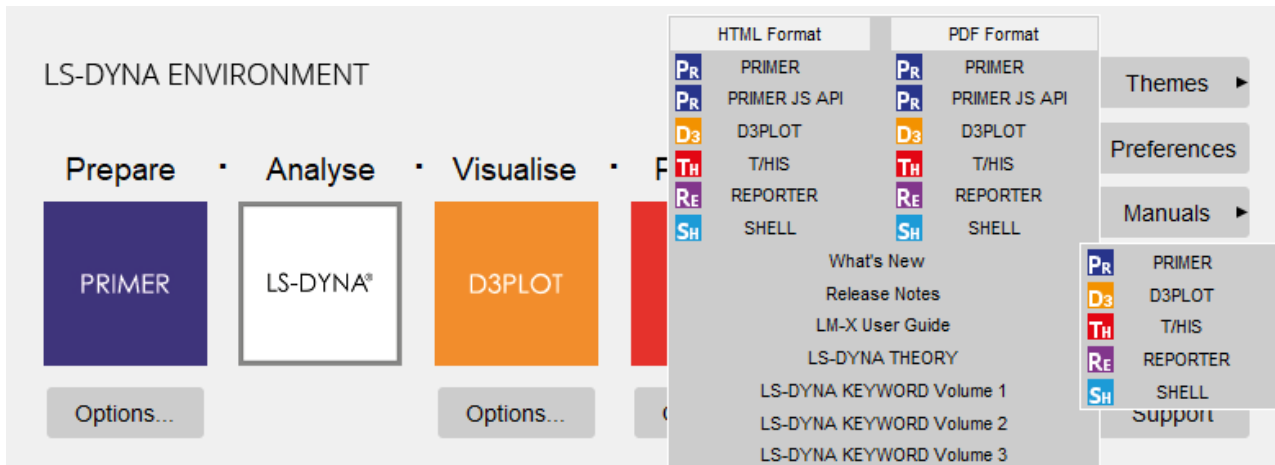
LS-DYNA ENVIRONMENT

Prepare · Analyse · Visualise · P

PRIMER

LS-DYNA®

D3PLOT

Options...

Options...

C

| HTML Format | PDF Format |
|---|---|
| PR PRIMER | PR PRIMER |
| PR PRIMER JS API | PR PRIMER JS API |
| D3 D3PLOT | D3 D3PLOT |
| TH T/HIS | TH T/HIS |
| RE REPORTER | RE REPORTER |
| SH SHELL | SH SHELL |

What's New
Release Notes
LM-X User Guide
LS-DYNA THEORY
LS-DYNA KEYWORD Volume 1
LS-DYNA KEYWORD Volume 2
LS-DYNA KEYWORD Volume 3

Themes ▸
Preferences
Manuals ▸

PR PRIMER
D3 D3PLOT
TH T/HIS
RE REPORTER
SH SHELL

Support